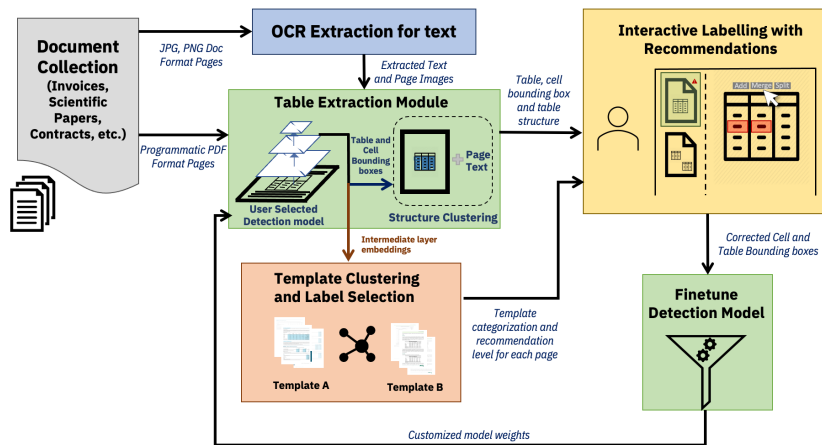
Document Collection (Invoices, Scientific Papers, Contracts, etc.)

JPG, PNG Doc Format Pages

Programmatic PDF Format Pages

OCR Extraction for text

Extracted Text and Page Images

Table Extraction Module

Table and Cell Bounding boxes

Page Text

User Selected Detection model

Structure Clustering

Intermediate layer embeddings

Table, cell bounding box and table structure

Interactive Labelling with Recommendations

Add Merge Split

Corrected Cell and Table Bounding boxes

Template Clustering and Label Selection

Template A

Template B

Template categorization and recommendation level for each page

Finetune Detection Model

Customized model weights